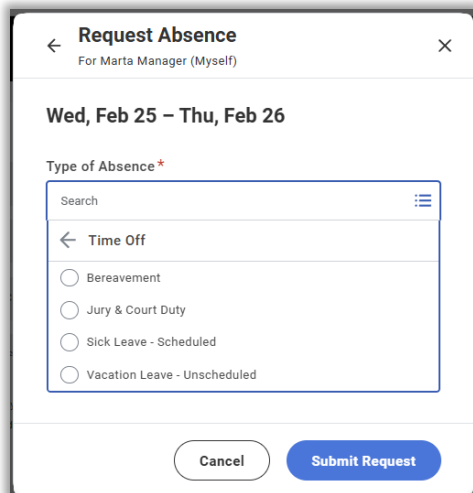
Request Absence
For Marta Manager (Myself)

Wed, Feb 25 – Thu, Feb 26

Type of Absence*

Search

Time Off

Bereavement

Jury & Court Duty

Sick Leave - Scheduled

Vacation Leave - Unscheduled

Cancel

Submit Request